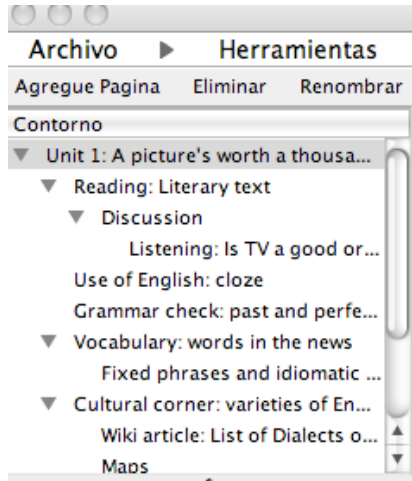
Archivo
Herramientas
Agregue Pagina
Eliminar
Renombrar
Contorno
Unit 1: A picture's worth a thousa...
Reading: Literary text
Discussion
Listening: Is TV a good or...
Use of English: cloze
Grammar check: past and perfe...
Vocabulary: words in the news
Fixed phrases and idiomatic ...
Cultural corner: varieties of En...
Wiki article: List of Dialects o...
Maps